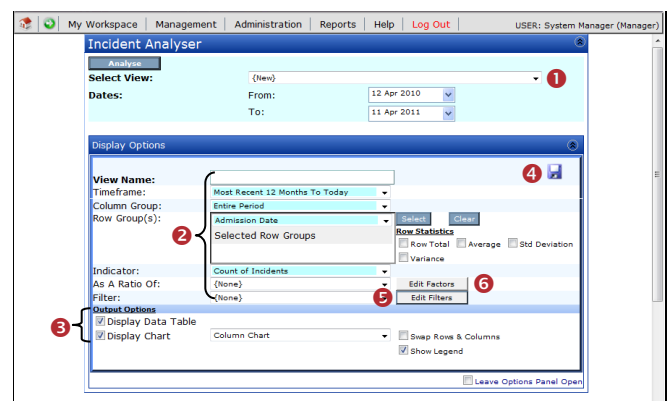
My Workspace | Management | Administration | Reports | Help | Log Out USER: System Manager (Manager)

Incident Analyser

Analyse

Select View: {New} 1

Dates: From: 12 Apr 2010

To: 11 Apr 2011

Display Options

4

View Name:

Timeframe: Most Recent 12 Months To Today

Column Group: Entire Period

Row Group(s): Admission Date Select Clear

2 Selected Row Groups

Row Statistics

Row Total Average Std Deviation

Variance

Indicator: Count of Incidents

As A Ratio Of: {None} Edit Factors 6

Filter: {None} 5 Edit Filters

Output Options

3 Display Data Table

Display Chart Column Chart Swap Rows & Columns

Show Legend

Leave Options Panel Open